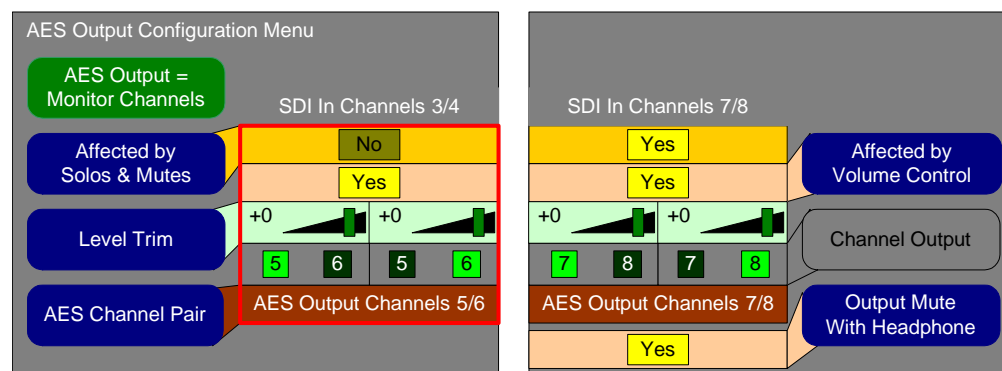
AES Output Configuration Menu

AES Output = Monitor Channels

SDI In Channels 3/4

SDI In Channels 7/8

Affected by Solos & Mutes

No

Yes

Yes

Yes

Affected by Volume Control

Level Trim

+0

+0

+0

+0

Channel Output

5

6

5

6

7

8

7

8

AES Channel Pair

AES Output Channels 5/6

AES Output Channels 7/8

Output Mute With Headphone

Yes